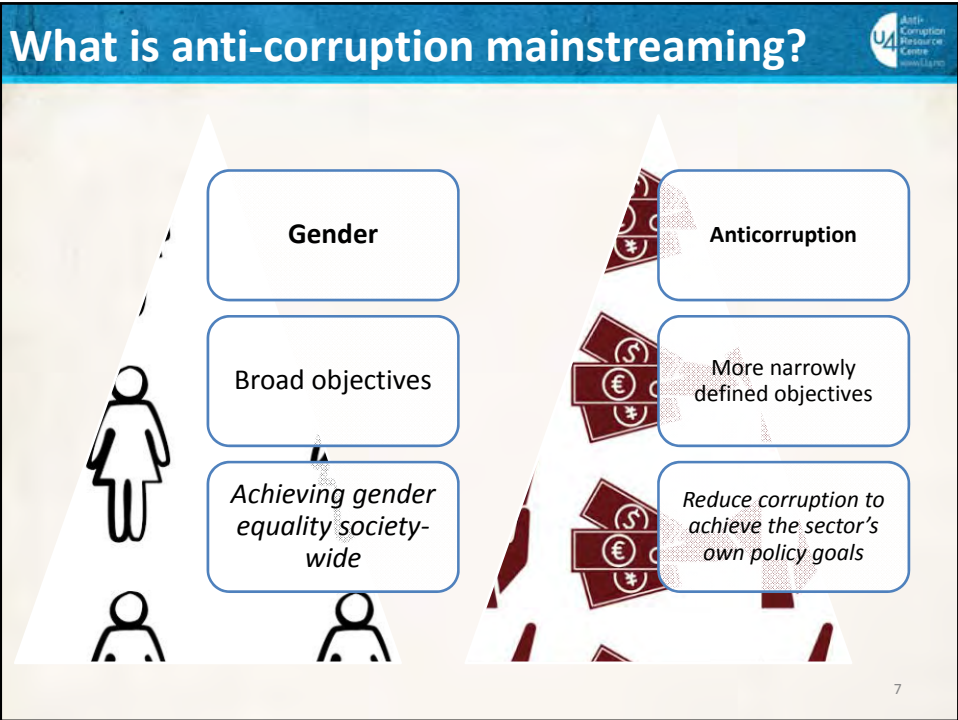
What is anti-corruption mainstreaming?

U4 Anti-Corruption Resource Centre www.U4.no

Gender

Broad objectives

*Achieving gender equality society-wide*

Anticorruption

More narrowly defined objectives

*Reduce corruption to achieve the sector's own policy goals*

7